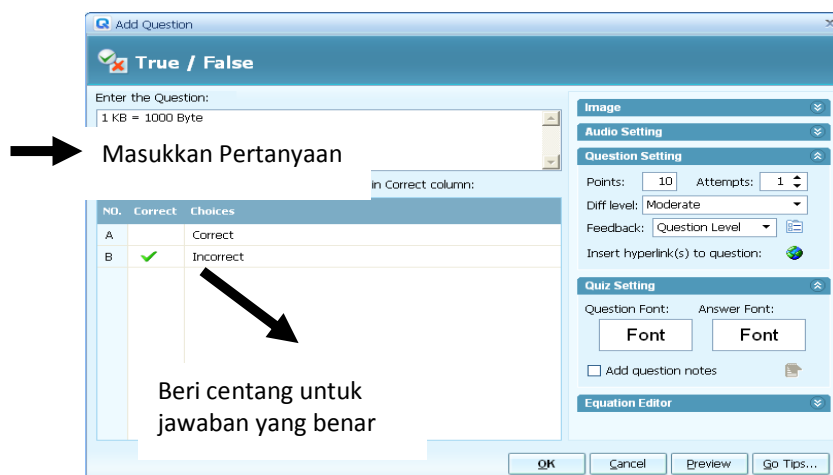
Add Question

True / False

Enter the Question:

1 KB = 1000 Byte

Masukkan Pertanyaan

in Correct column:

| NO. | Correct | Choices |
|---|---|---|
| A | | Correct |
| B | ✔ | Incorrect |

Beri centang untuk jawaban yang benar

Image

Audio Setting

Question Setting

Points: 10 Attempts: 1

Diff level: Moderate

Feedback: Question Level

Insert hyperlink(s) to question:

Quiz Setting

Question Font: Answer Font:

Font Font

Add question notes

Equation Editor

OK Cancel Preview Go Tips...